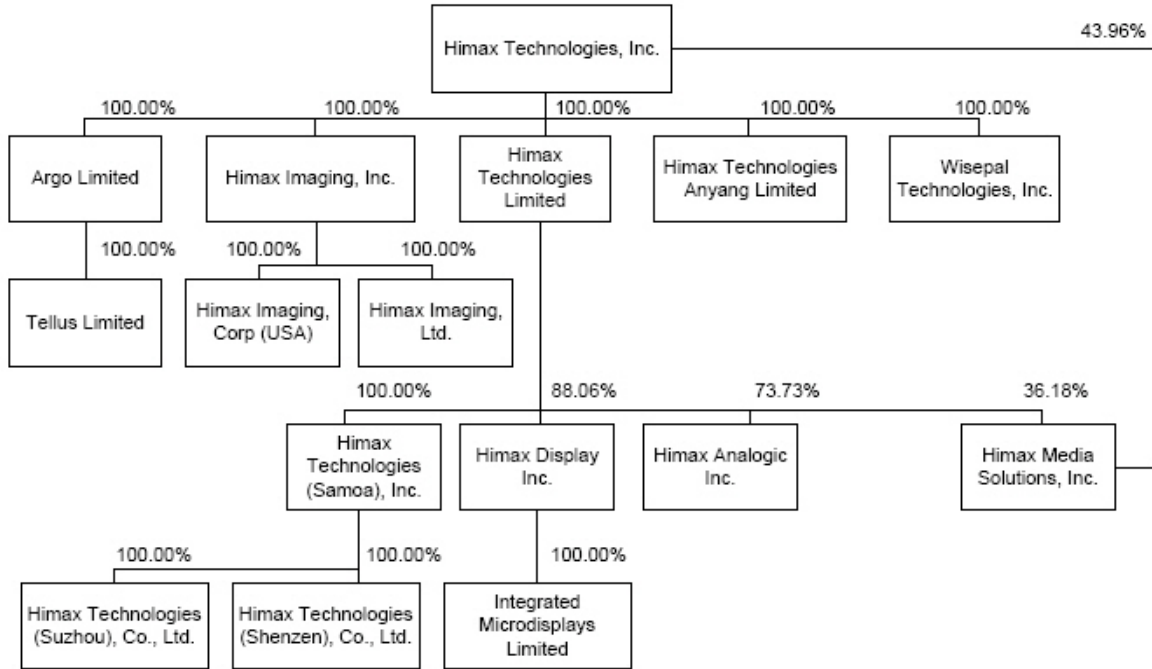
Himax Technologies, Inc.

43.96%

100.00%

100.00%

100.00%

100.00%

100.00%

Argo Limited

Himax Imaging, Inc.

Himax Technologies Limited

Himax Technologies Anyang Limited

Wisepal Technologies, Inc.

100.00%

100.00%

100.00%

Tellus Limited

Himax Imaging, Corp (USA)

Himax Imaging, Ltd.

100.00%

88.06%

73.73%

36.18%

Himax Technologies (Samoa), Inc.

Himax Display Inc.

Himax Analogic Inc.

Himax Media Solutions, Inc.

100.00%

100.00%

100.00%

Himax Technologies (Suzhou), Co., Ltd.

Himax Technologies (Shenzen), Co., Ltd.

Integrated Microdisplays Limited